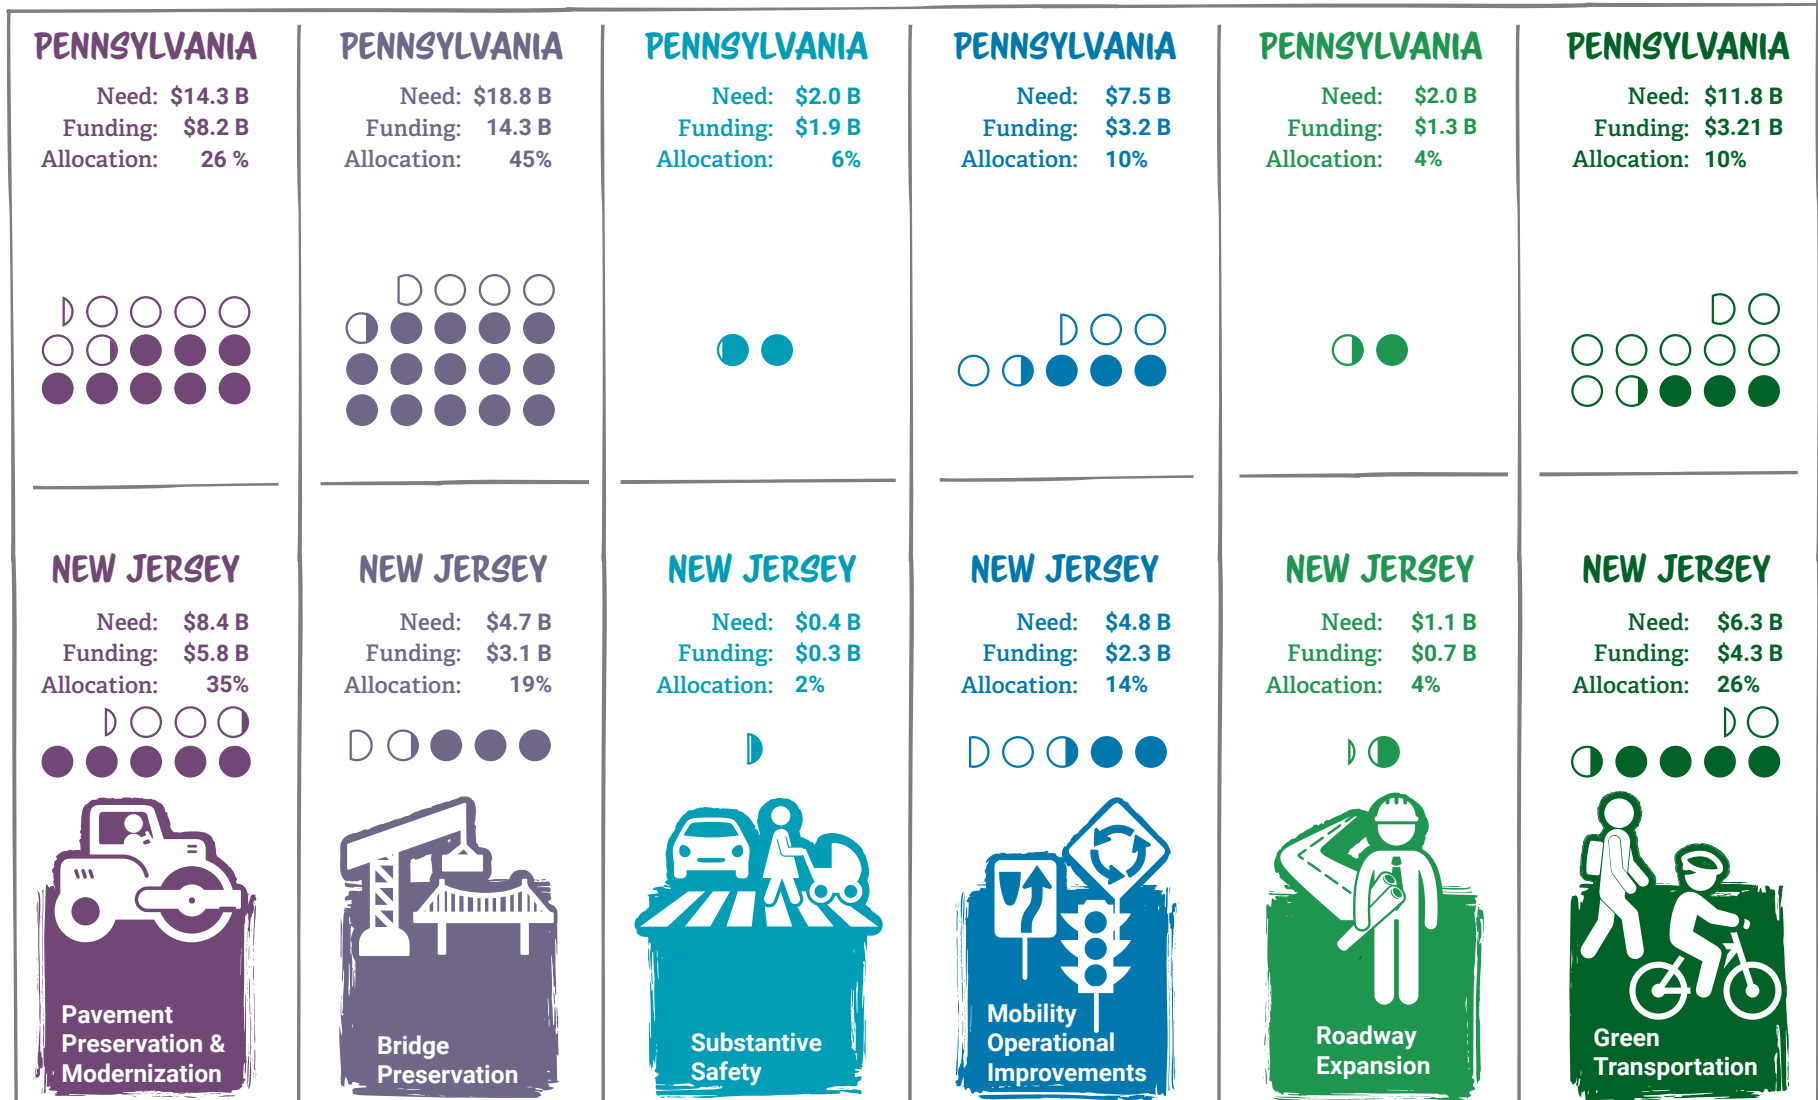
PENNSYLVANIA
Need: $14.3 B
Funding: $8.2 B
Allocation: 26 %

PENNSYLVANIA
Need: $18.8 B
Funding: 14.3 B
Allocation: 45%

PENNSYLVANIA
Need: $2.0 B
Funding: $1.9 B
Allocation: 6%

PENNSYLVANIA
Need: $7.5 B
Funding: $3.2 B
Allocation: 10%

PENNSYLVANIA
Need: $2.0 B
Funding: $1.3 B
Allocation: 4%

PENNSYLVANIA
Need: $11.8 B
Funding: $3.21 B
Allocation: 10%

NEW JERSEY
Need: $8.4 B
Funding: $5.8 B
Allocation: 35%

NEW JERSEY
Need: $4.7 B
Funding: $3.1 B
Allocation: 19%

NEW JERSEY
Need: $0.4 B
Funding: $0.3 B
Allocation: 2%

NEW JERSEY
Need: $4.8 B
Funding: $2.3 B
Allocation: 14%

NEW JERSEY
Need: $1.1 B
Funding: $0.7 B
Allocation: 4%

NEW JERSEY
Need: $6.3 B
Funding: $4.3 B
Allocation: 26%

Pavement Preservation & Modernization

Bridge Preservation

Substantive Safety

Mobility Operational Improvements

Roadway Expansion

Green Transportation